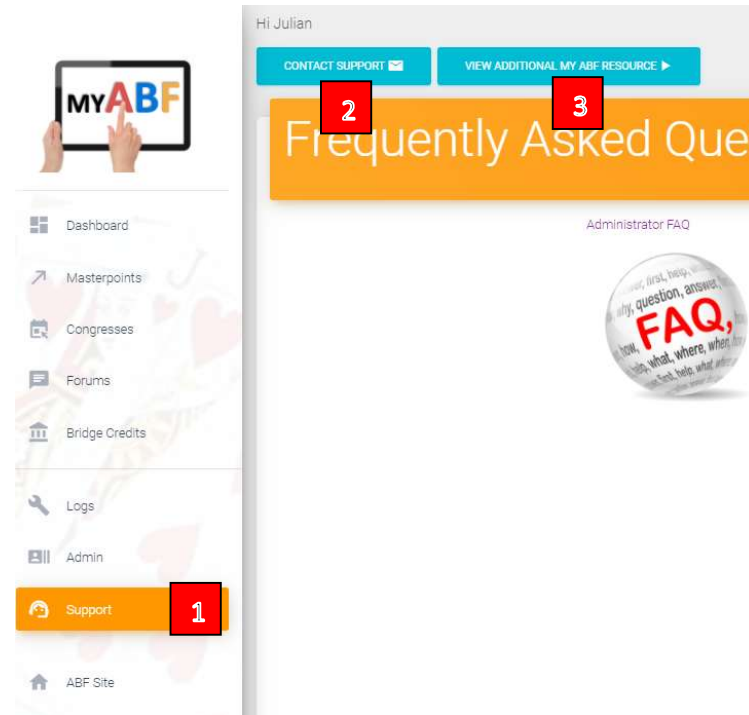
MYABF

Dashboard

Masterpoints

Congresses

Forums

Bridge Credits

Logs

Admin

Support

1

ABF Site

Hi Julian

CONTACT SUPPORT

VIEW ADDITIONAL MY ABF RESOURCE ▶

2

3

Frequently Asked Que

Administrator FAQ

FAQ, question, answer, first, help, why, how, what, where, when